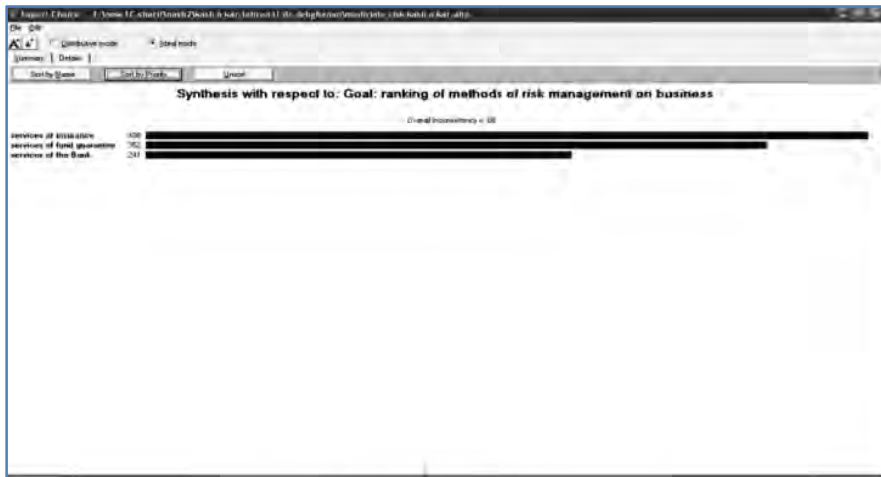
Expert Choice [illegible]

File Edit

Distributive mode Ideal mode

Summary Details

Sort by Name Sort by Priority Unsort

Synthesis with respect to: Goal: ranking of methods of risk management on business

Overall Inconsistency = .08

services of insurance .406
services of fund guarantee .352
services of the Bank. .241